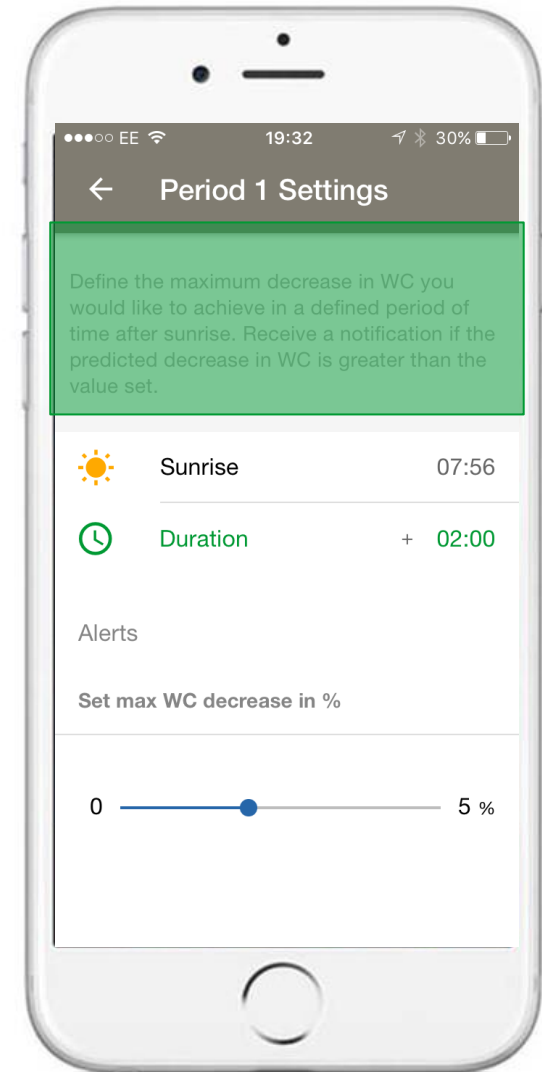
●●●○○ EE 19:32 30%

← Period 1 Settings

Define the maximum decrease in WC you would like to achieve in a defined period of time after sunrise. Receive a notification if the predicted decrease in WC is greater than the value set.

Sunrise 07:56

Duration + 02:00

Alerts

Set max WC decrease in %

0 5 %